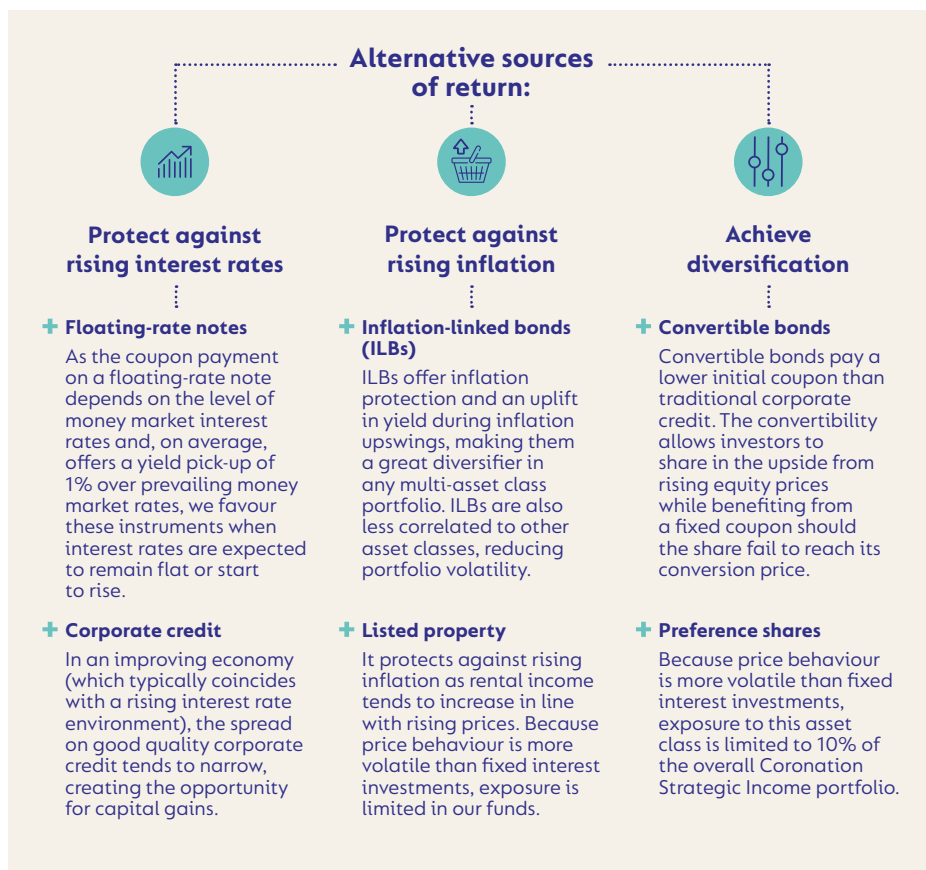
Alternative sources of return:

Protect against rising interest rates

+ Floating-rate notes

As the coupon payment on a floating-rate note depends on the level of money market interest rates and, on average, offers a yield pick-up of 1% over prevailing money market rates, we favour these instruments when interest rates are expected to remain flat or start to rise.

+ Corporate credit

In an improving economy (which typically coincides with a rising interest rate environment), the spread on good quality corporate credit tends to narrow, creating the opportunity for capital gains.

Protect against rising inflation

+ Inflation-linked bonds (ILBs)

ILBs offer inflation protection and an uplift in yield during inflation upswings, making them a great diversifier in any multi-asset class portfolio. ILBs are also less correlated to other asset classes, reducing portfolio volatility.

+ Listed property

It protects against rising inflation as rental income tends to increase in line with rising prices. Because price behaviour is more volatile than fixed interest investments, exposure is limited in our funds.

Achieve diversification

+ Convertible bonds

Convertible bonds pay a lower initial coupon than traditional corporate credit. The convertibility allows investors to share in the upside from rising equity prices while benefiting from a fixed coupon should the share fail to reach its conversion price.

+ Preference shares

Because price behaviour is more volatile than fixed interest investments, exposure to this asset class is limited to 10% of the overall Coronation Strategic Income portfolio.